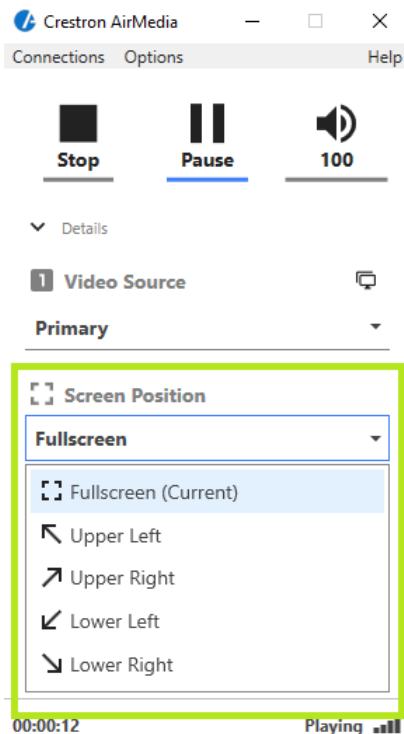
Crestron AirMedia

Connections Options Help

Stop

Pause

100

Details

1 Video Source

Primary

Screen Position

Fullscreen

Fullscreen (Current)

Upper Left

Upper Right

Lower Left

Lower Right

00:00:12

Playing